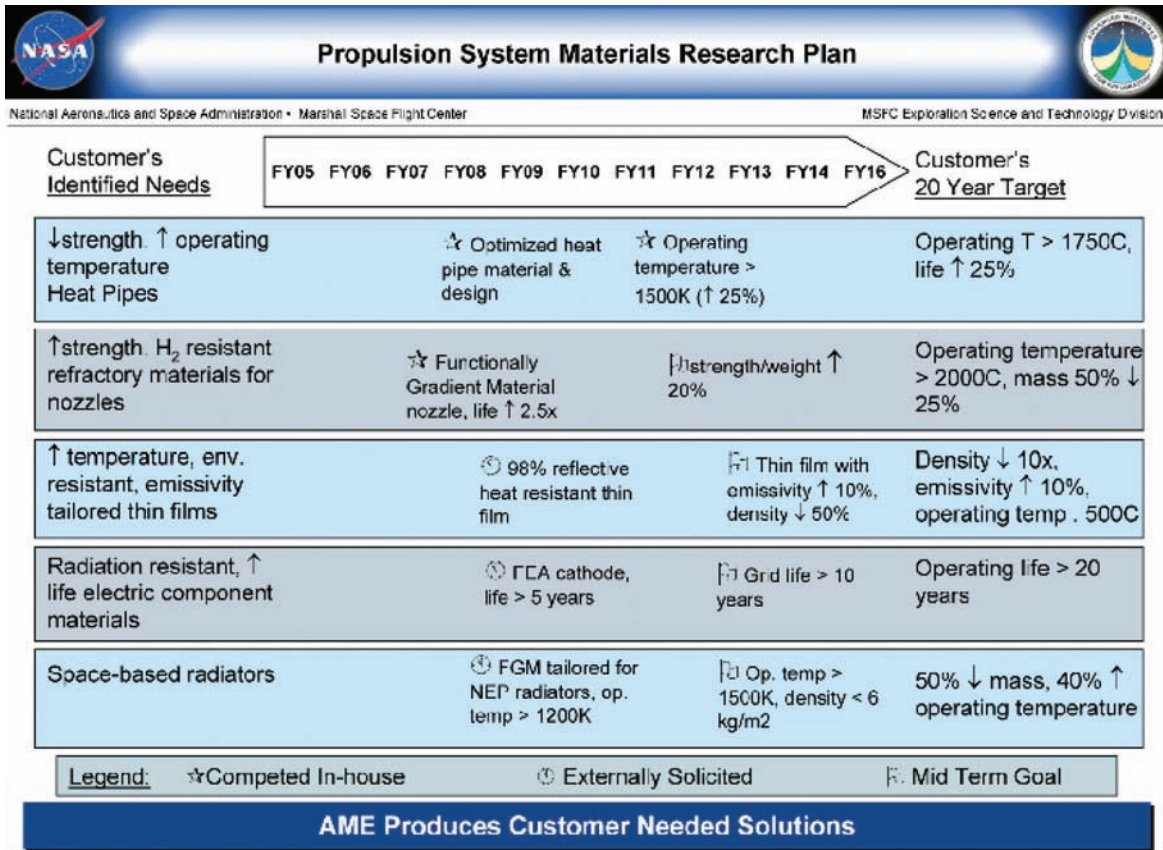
NASA

Propulsion System Materials Research Plan

National Aeronautics and Space Administration • Marshal Space Flight Center

MSFC Exploration Science and Technology Division

Customer's Identified Needs

FY05 FY06 FY07 FY08 FY09 FY10 FY11 FY12 FY13 FY14 FY16

Customer's 20 Year Target

| | | | |
|---|---|---|---|
| ↓strength. ↑ operating temperature Heat Pipes | ☆ Optimized heat pipe material & design | ☆ Operating temperature > 1500K (↑ 25%) | Operating T > 1750C, life ↑ 25% |
| ↑strength. $H_2$ resistant refractory materials for nozzles | ☆ Functionally Gradient Material nozzle, life ↑ 2.5x | strength/weight ↑ 20% | Operating temperature > 2000C, mass 50% ↓ 25% |
| ↑ temperature, env. resistant, emissivity tailored thin films | 98% reflective heat resistant thin film | Thin film with emissivity ↑ 10%, density ↓ 50% | Density ↓ 10x, emissivity ↑ 10%, operating temp . 500C |
| Radiation resistant, ↑ life electric component materials | FEA cathode, life > 5 years | Grid life > 10 years | Operating life > 20 years |
| Space-based radiators | FGM tailored for NEP radiators, op. temp > 1200K | Op. temp > 1500K, density < 6 kg/m2 | 50% ↓ mass, 40% ↑ operating temperature |

Legend: ☆Competed In-house Externally Solicited Mid Term Goal

AME Produces Customer Needed Solutions